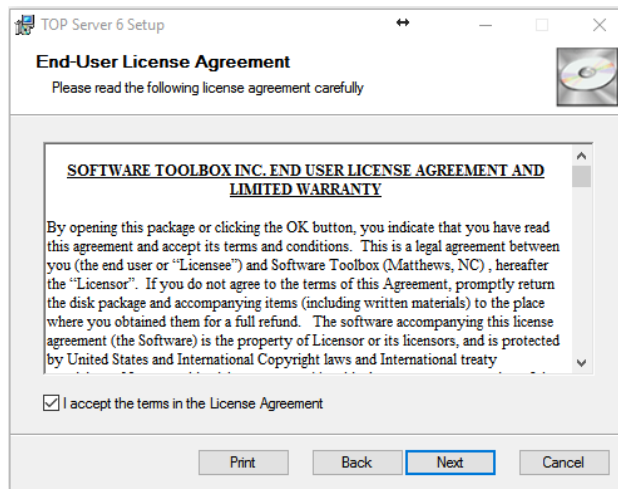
TOP Server 6 Setup

End-User License Agreement
Please read the following license agreement carefully

SOFTWARE TOOLBOX INC. END USER LICENSE AGREEMENT AND LIMITED WARRANTY

By opening this package or clicking the OK button, you indicate that you have read this agreement and accept its terms and conditions. This is a legal agreement between you (the end user or "Licensee") and Software Toolbox (Matthews, NC) , hereafter the "Licensor". If you do not agree to the terms of this Agreement, promptly return the disk package and accompanying items (including written materials) to the place where you obtained them for a full refund. The software accompanying this license agreement (the Software) is the property of Licensor or its licensors, and is protected by United States and International Copyright laws and International treaty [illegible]

I accept the terms in the License Agreement

Print Back Next Cancel